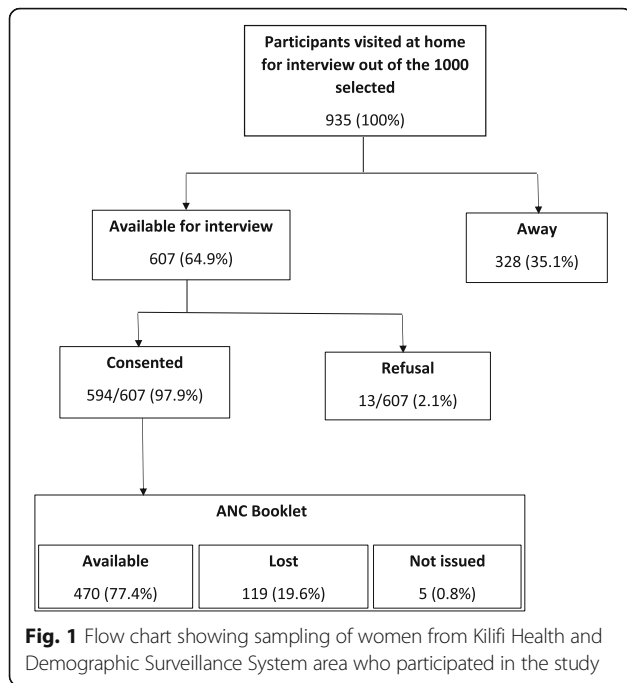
Participants visited at home for interview out of the 1000 selected

935 (100%)

Available for interview

607 (64.9%)

Away

328 (35.1%)

Consented

594/607 (97.9%)

Refusal

13/607 (2.1%)

ANC Booklet

Available

470 (77.4%)

Lost

119 (19.6%)

Not issued

5 (0.8%)

**Fig. 1** Flow chart showing sampling of women from Kilifi Health and Demographic Surveillance System area who participated in the study